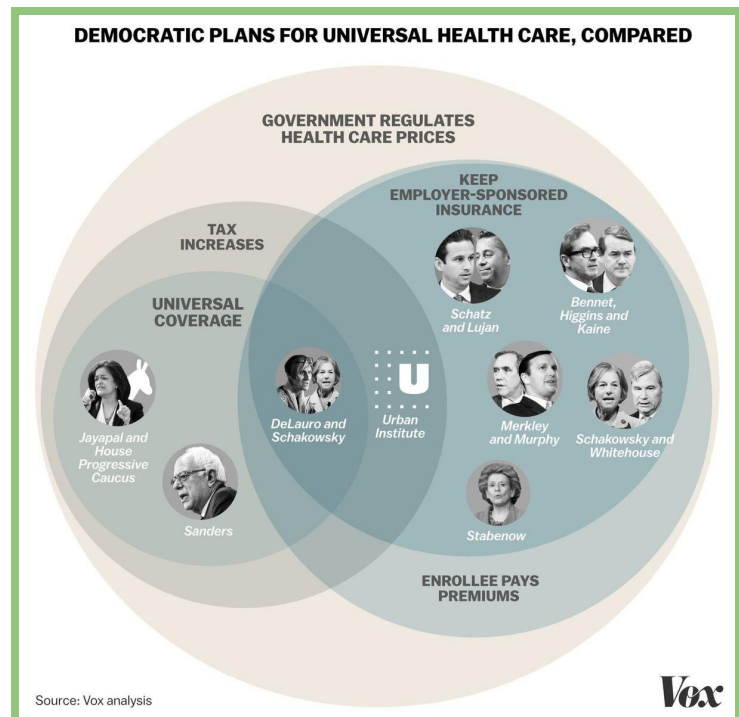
DEMOCRATIC PLANS FOR UNIVERSAL HEALTH CARE, COMPARED

GOVERNMENT REGULATES HEALTH CARE PRICES

KEEP EMPLOYER-SPONSORED INSURANCE

TAX INCREASES

UNIVERSAL COVERAGE

Schatz and Lujan

Bennet, Higgins and Kaine

Jayapal and House Progressive Caucus

DeLauro and Schakowsky

Urban Institute

Merkley and Murphy

Schakowsky and Whitehouse

Sanders

Stabenow

ENROLLEE PAYS PREMIUMS

Source: Vox analysis

Vox